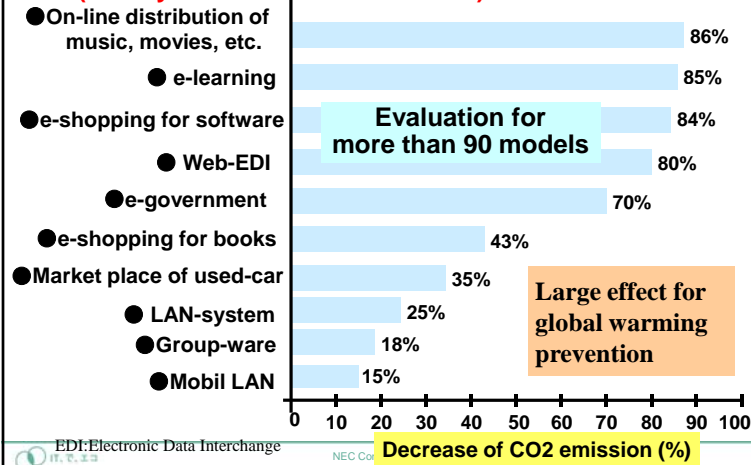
●On-line distribution of music, movies, etc.
● e-learning
●e-shopping for software
● Web-EDI
●e-government
●e-shopping for books
●Market place of used-car
● LAN-system
●Group-ware
●Mobil LAN

86%
85%
84%
80%
70%
43%
35%
25%
18%
15%

Evaluation for more than 90 models

Large effect for global warming prevention

0 10 20 30 40 50 60 70 80 90 100

EDI:Electronic Data Interchange

NEC Co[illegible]

Decrease of CO2 emission (%)